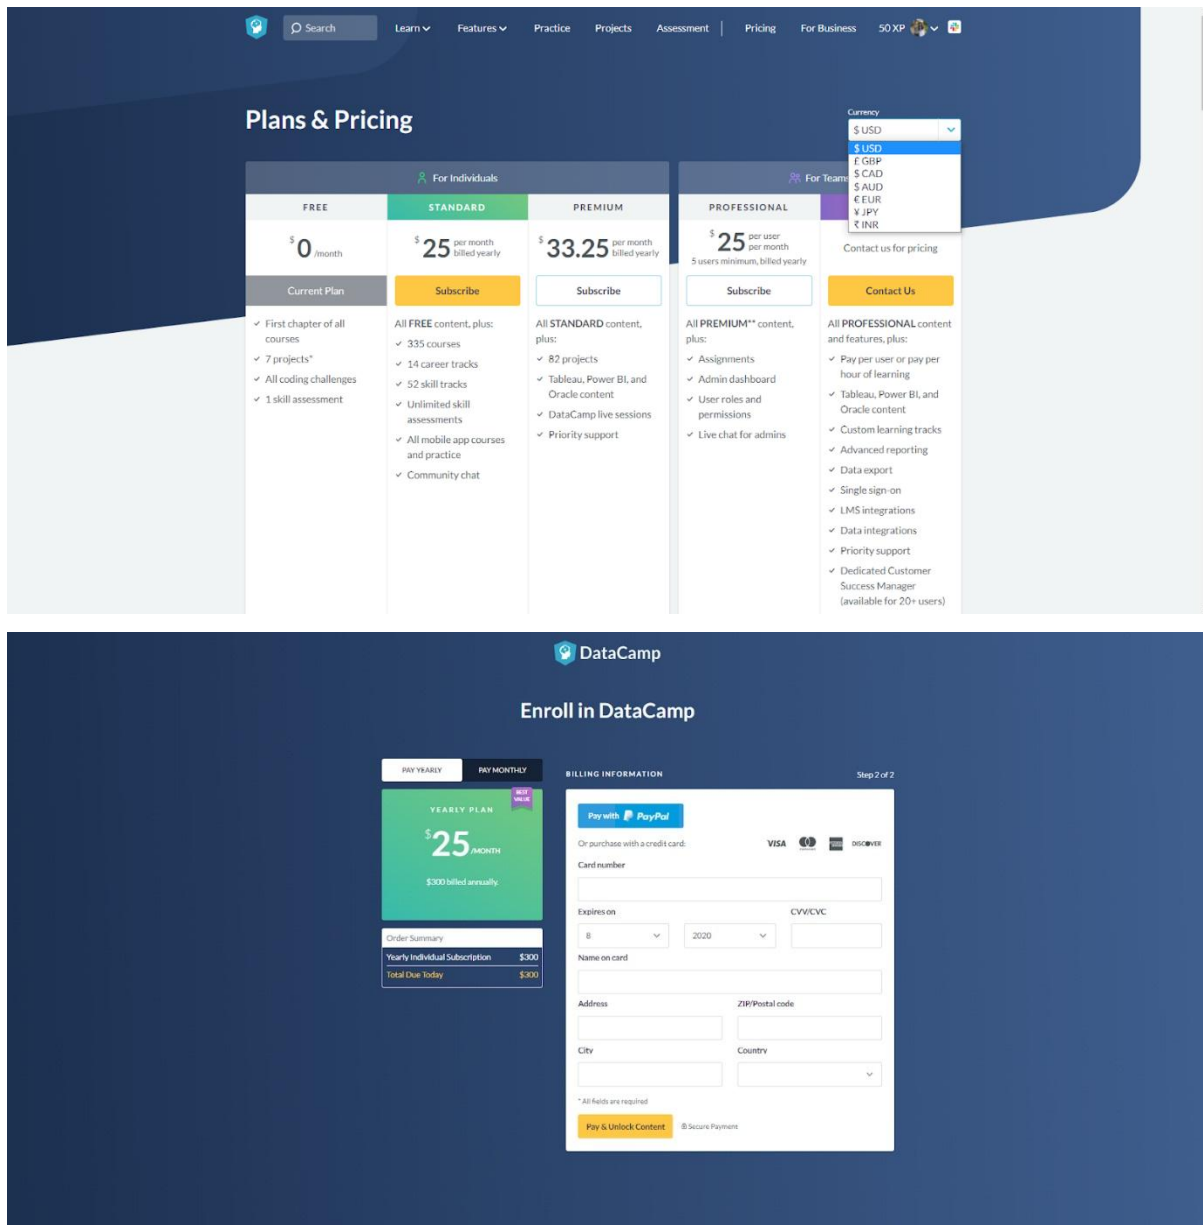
Search Learn Features Practice Projects Assessment Pricing For Business 50 XP

Plans & Pricing

Currency
$ USD
$ USD
£ GBP
$ CAD
$ AUD
€ EUR
¥ JPY
₹ INR

For Individuals

For Teams

FREE

$0 /month

Current Plan

First chapter of all courses
7 projects*
All coding challenges
1 skill assessment

STANDARD

$25 per month billed yearly

Subscribe

All FREE content, plus:
335 courses
14 career tracks
52 skill tracks
Unlimited skill assessments
All mobile app courses and practice
Community chat

PREMIUM

$33.25 per month billed yearly

Subscribe

All STANDARD content, plus:
82 projects
Tableau, Power BI, and Oracle content
DataCamp live sessions
Priority support

PROFESSIONAL

$25 per user per month
5 users minimum, billed yearly

Subscribe

All PREMIUM** content, plus:
Assignments
Admin dashboard
User roles and permissions
Live chat for admins

Contact us for pricing

Contact Us

All PROFESSIONAL content and features, plus:
Pay per user or pay per hour of learning
Tableau, Power BI, and Oracle content
Custom learning tracks
Advanced reporting
Data export
Single sign-on
LMS integrations
Data integrations
Priority support
Dedicated Customer Success Manager (available for 20+ users)

DataCamp

Enroll in DataCamp

PAY YEARLY PAY MONTHLY

BEST VALUE

YEARLY PLAN

$25 /MONTH

$300 billed annually.

Order Summary

| Yearly Individual Subscription | $300 |
|---|---|
| Total Due Today | $300 |

BILLING INFORMATION

Step 2 of 2

Pay with PayPal

Or purchase with a credit card:

VISA DISCOVER

Card number

Expires on

CVV/CVC

8

2020

Name on card

Address

ZIP/Postal code

City

Country

* All fields are required

Pay & Unlock Content

Secure Payment